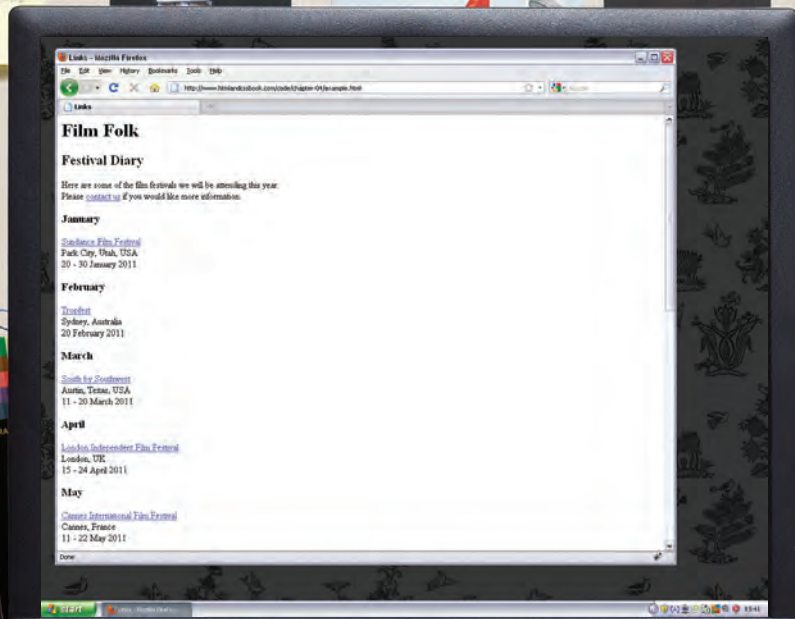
Links - Mozilla Firefox
File Edit View History Bookmarks Tools Help
http://www.htmlandcssbook.com/code/chapter-04/example.html
Links

Film Folk

Festival Diary

Here are some of the film festivals we will be attending this year.
Please contact us if you would like more information.

January

Sundance Film Festival
Park City, Utah, USA
20 - 30 January 2011

February

Tropfest
Sydney, Australia
20 February 2011

March

South by Southwest
Austin, Texas, USA
11 - 20 March 2011

April

London Independent Film Festival
London, UK
15 - 24 April 2011

May

Cannes International Film Festival
Cannes, France
11 - 22 May 2011

Done

start
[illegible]